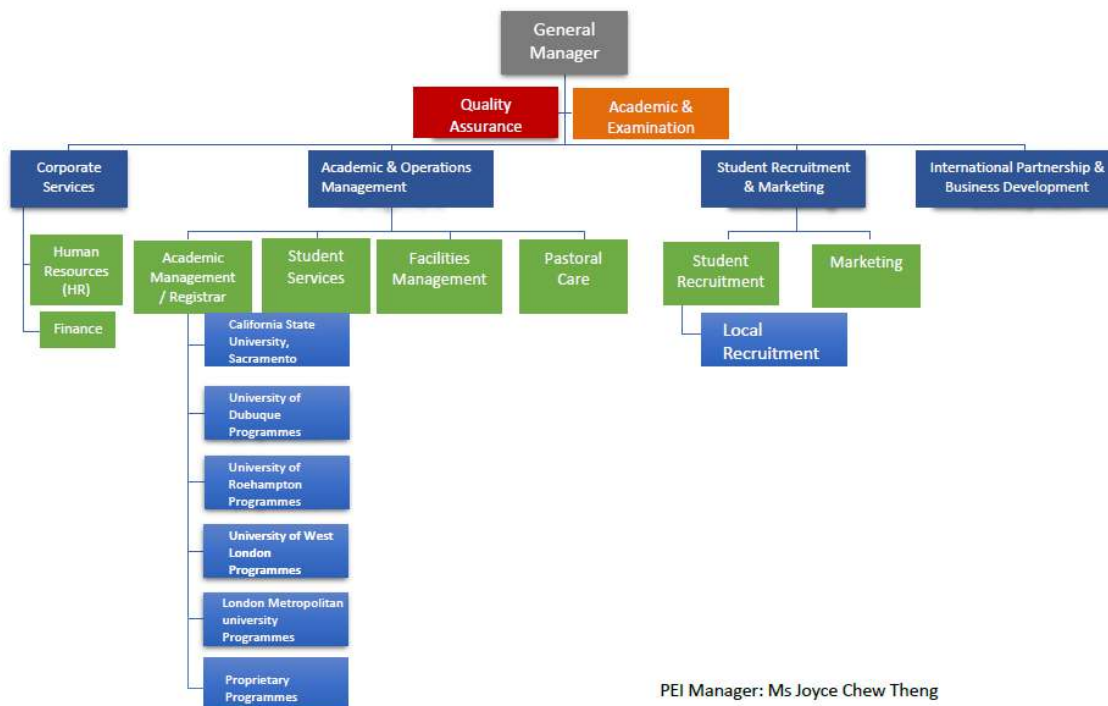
General Manager

Quality Assurance

Academic & Examination

Corporate Services

Academic & Operations Management

Student Recruitment & Marketing

International Partnership & Business Development

Human Resources (HR)

Finance

Academic Management / Registrar

Student Services

Facilities Management

Pastoral Care

Student Recruitment

Marketing

Local Recruitment

California State University, Sacramento

University of Dubuque Programmes

University of Roehampton Programmes

University of West London Programmes

London Metropolitan university Programmes

Proprietary Programmes

PEI Manager: Ms Joyce Chew Theng